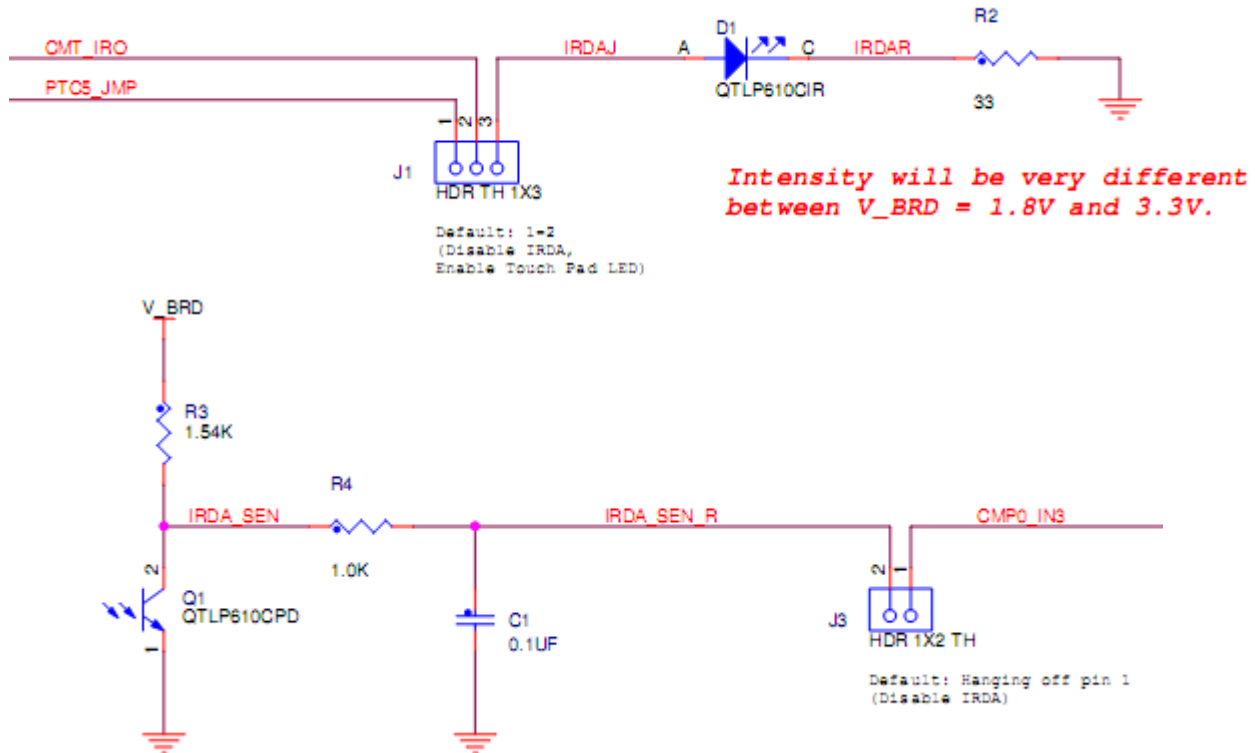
CMT_IRO
PTC5_JMP
IRDAJ
A
D1
C
IRDAR
R2
QTLP610CIR
33
1 2 3
J1
HDR TH 1X3
Default: 1-2
(Disable IRDA,
Enable Touch Pad LED)

Intensity will be very different
between V_BRD = 1.8V and 3.3V.

V_BRD
R3
1.54K
R4
IRDA_SEN
IRDA_SEN_R
CMP0_IN3
1.0K
2
Q1
QTLP610CPD
1
C1
0.1UF
2 1
J3
HDR 1X2 TH
Default: Hanging off pin 1
(Disable IRDA)